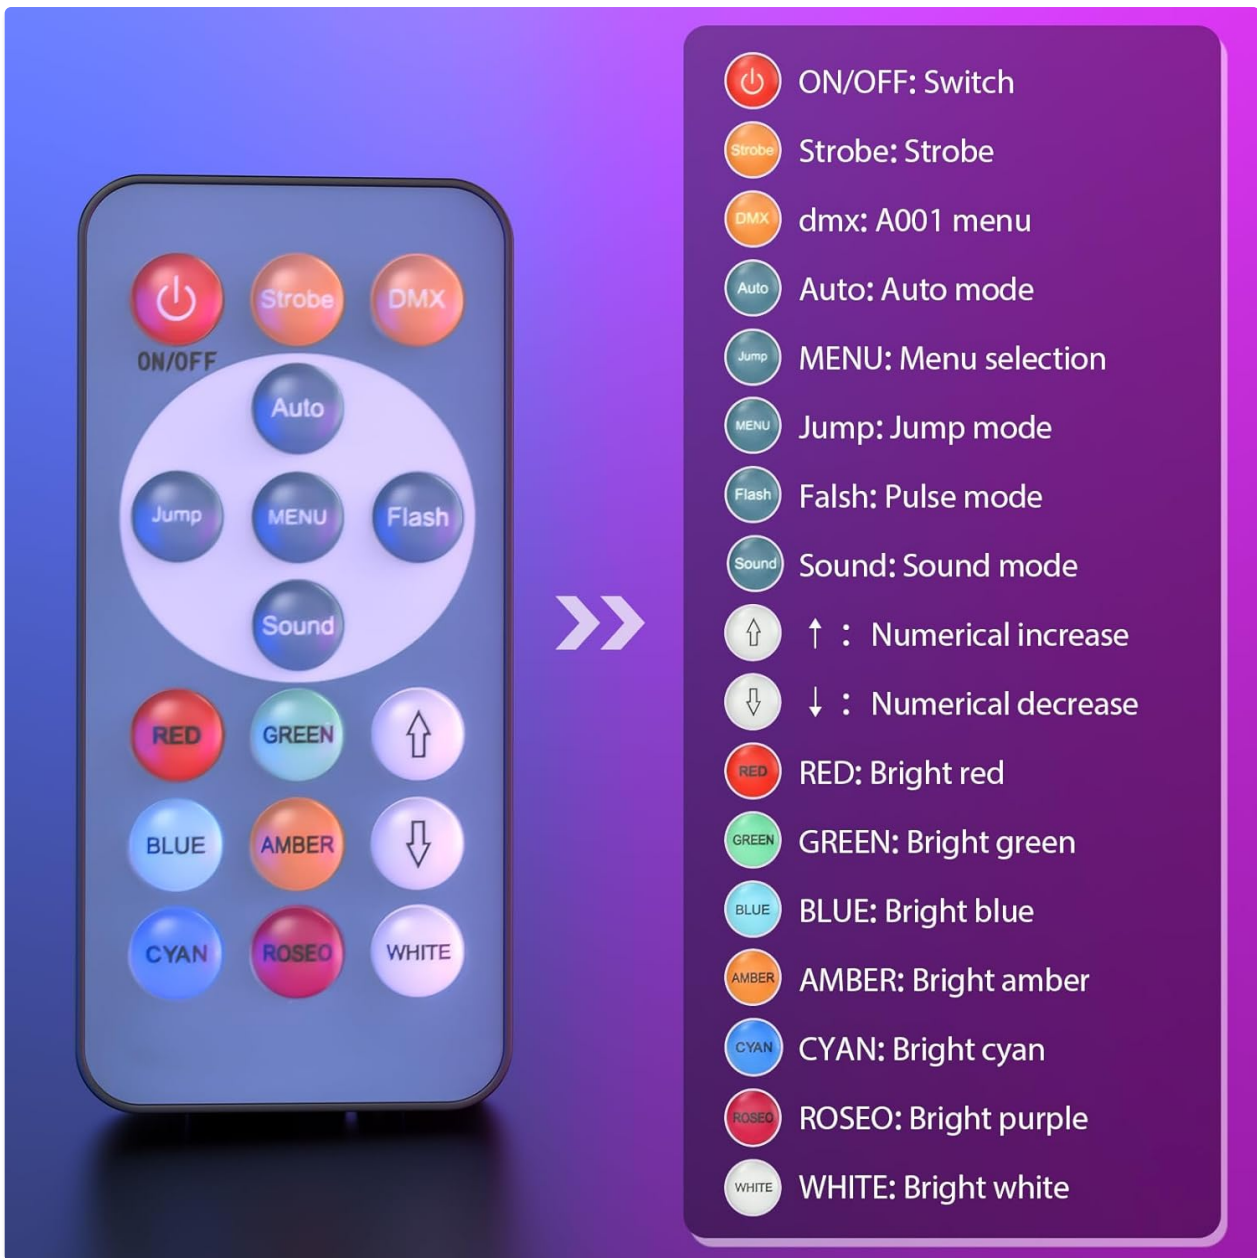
Strobe
DMX
ON/OFF
Auto
Jump
MENU
Flash
Sound
RED
GREEN
BLUE
AMBER
CYAN
ROSEO
WHITE

ON/OFF: Switch
Strobe Strobe: Strobe
DMX dmx: A001 menu
Auto Auto: Auto mode
Jump MENU: Menu selection
MENU Jump: Jump mode
Flash Falsh: Pulse mode
Sound Sound: Sound mode
↑ : Numerical increase
↓ : Numerical decrease
RED RED: Bright red
GREEN GREEN: Bright green
BLUE BLUE: Bright blue
AMBER AMBER: Bright amber
CYAN CYAN: Bright cyan
ROSEO ROSEO: Bright purple
WHITE WHITE: Bright white